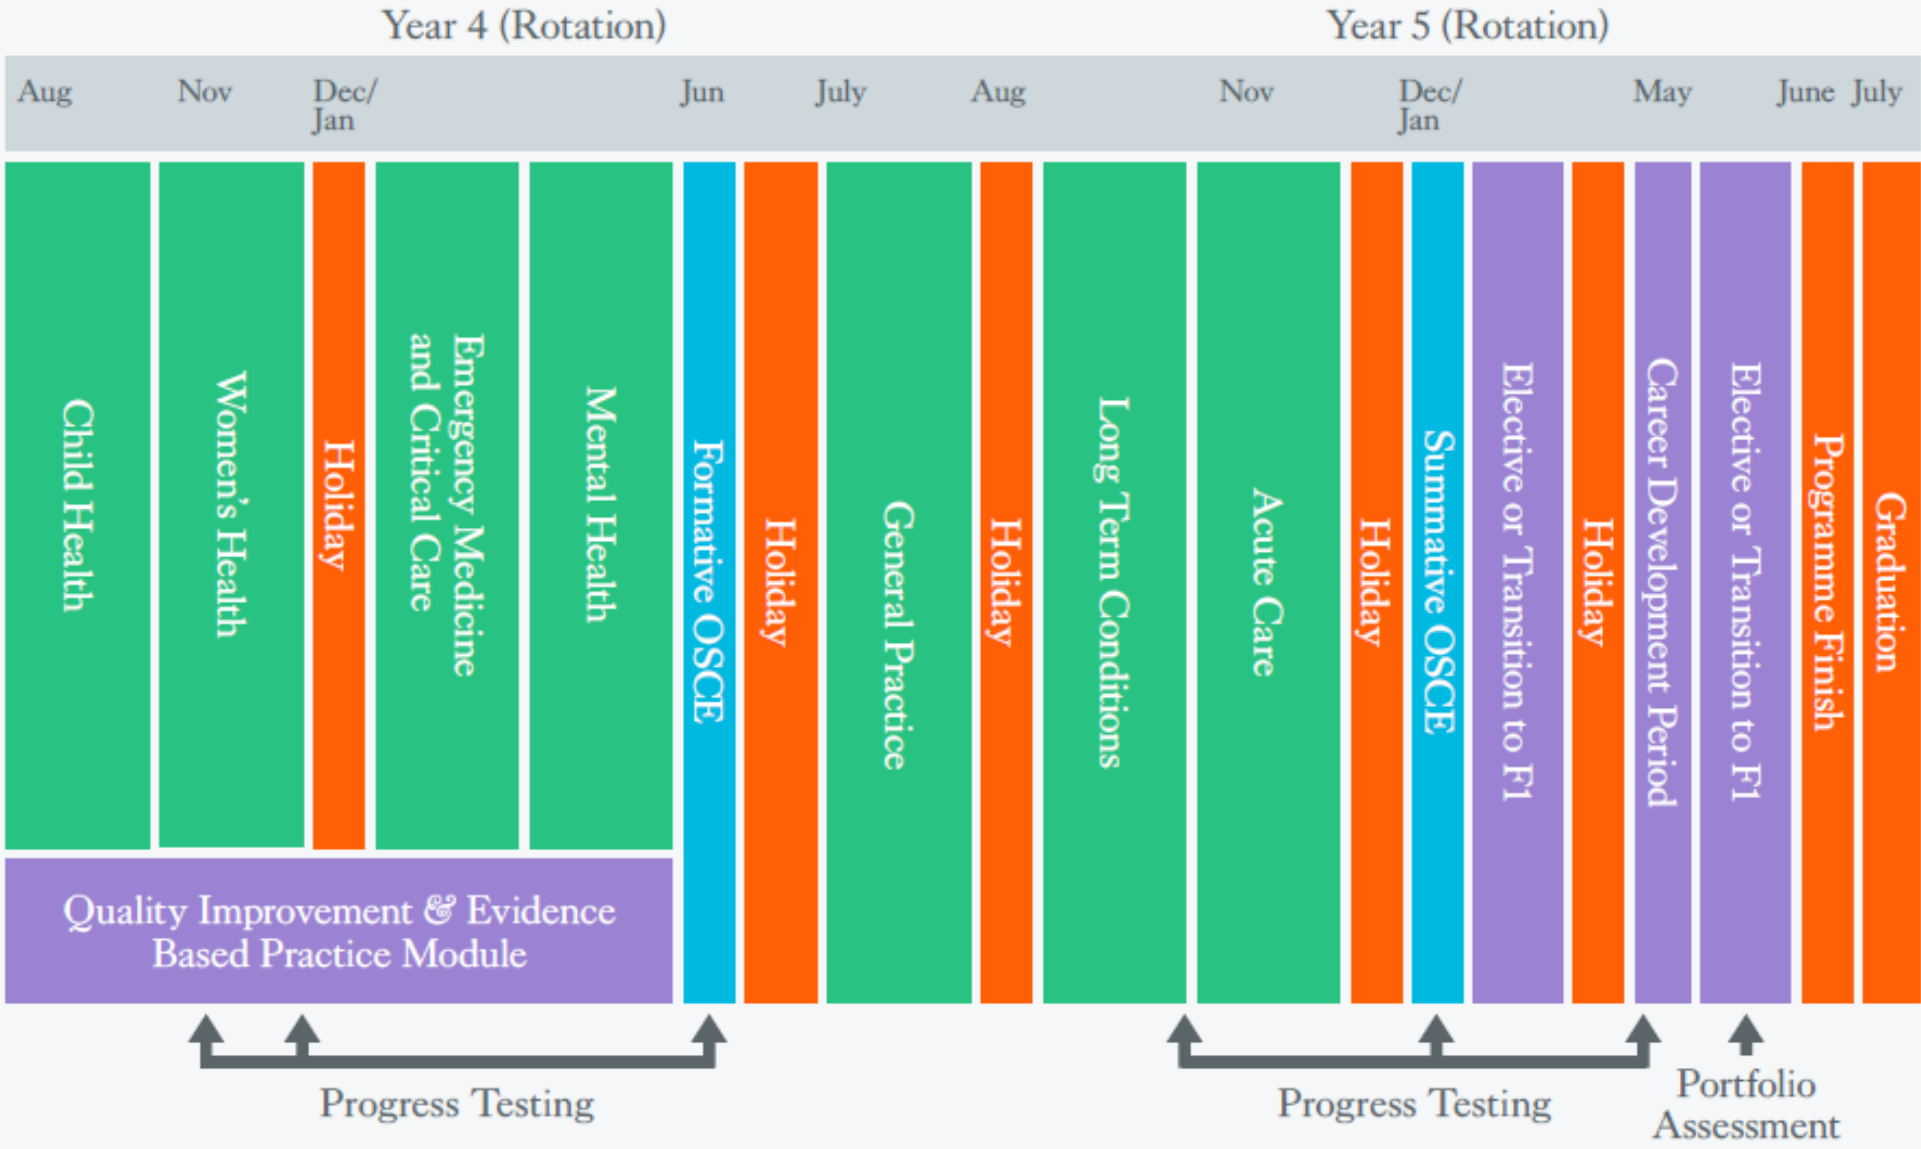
Year 4 (Rotation)

Year 5 (Rotation)

Aug Nov Dec/ Jan Jun July Aug Nov Dec/ Jan May June July

Child Health

Women's Health

Holiday

Emergency Medicine and Critical Care

Mental Health

Formative OSCE

Holiday

General Practice

Holiday

Long Term Conditions

Acute Care

Holiday

Summative OSCE

Elective or Transition to F1

Holiday

Career Development Period

Elective or Transition to F1

Programme Finish

Graduation

Quality Improvement & Evidence Based Practice Module

Progress Testing

Progress Testing

Portfolio Assessment